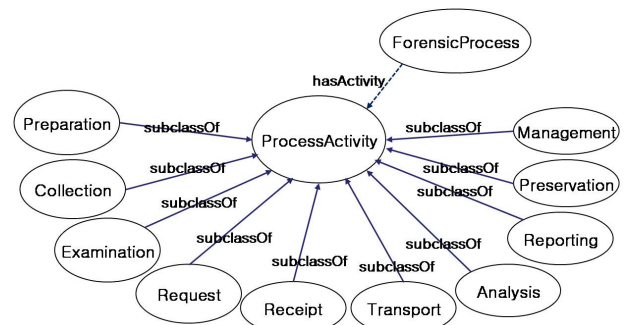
ForensicProcess

hasActivity

Preparation

subclassOf

ProcessActivity

subclassOf

Management

Collection

subclassOf

subclassOf

Preservation

subclassOf

subclassOf

Examination

subclassOf

Reporting

subclassOf

subclassOf

subclassOf

subclassOf

Request

Receipt

Transport

Analysis